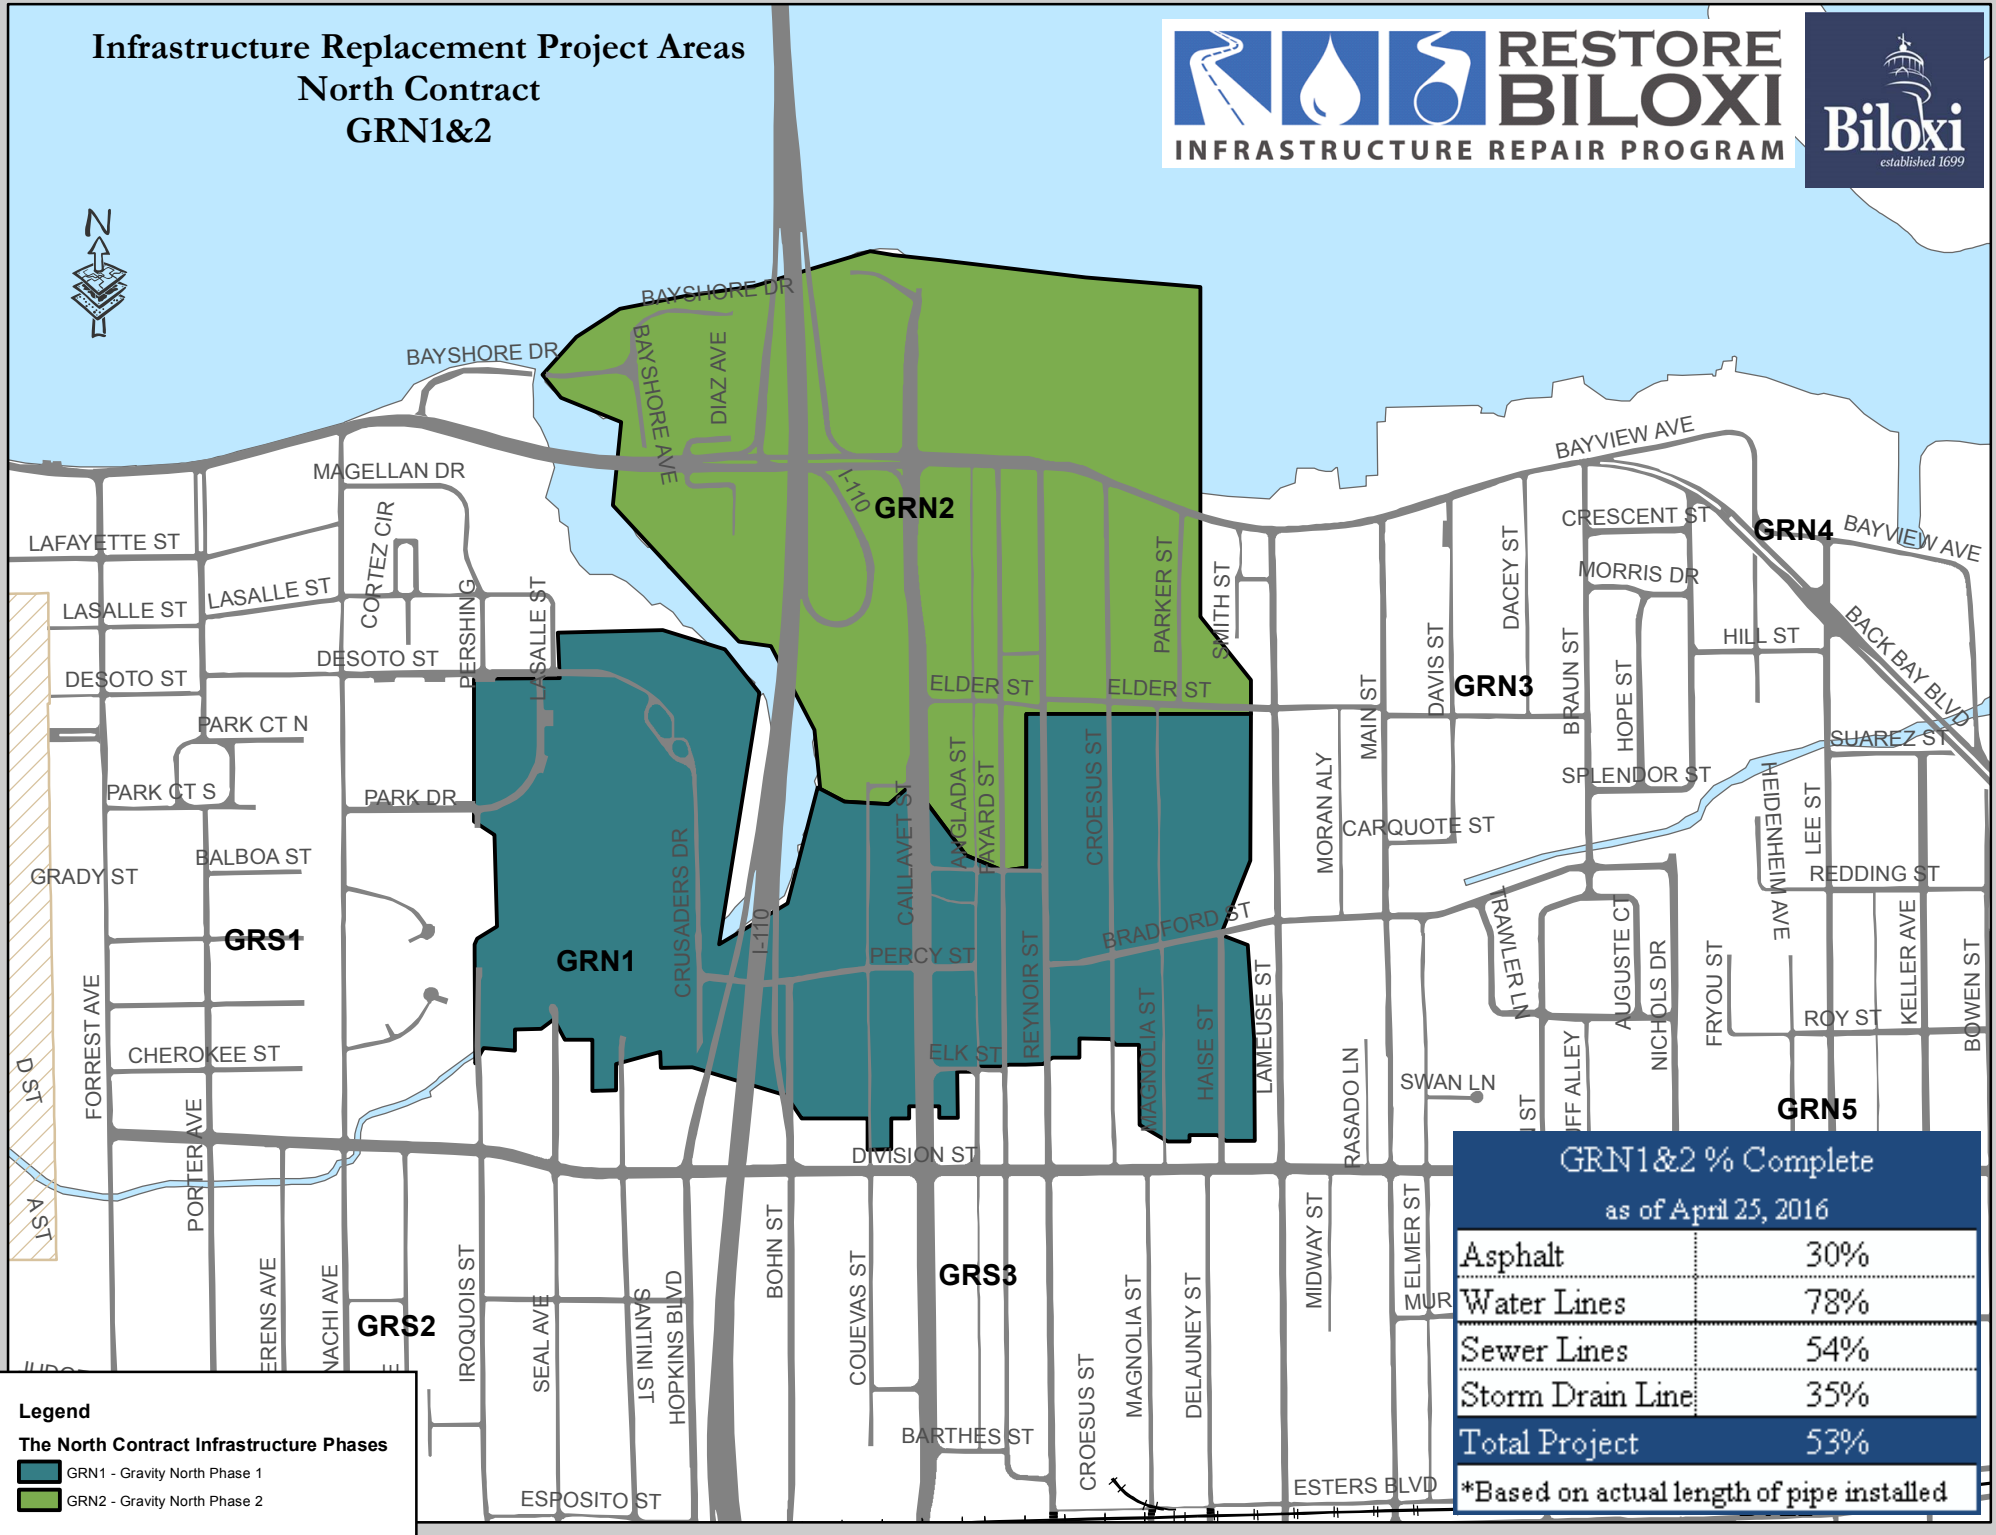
Infrastructure Replacement Project Areas
North Contract
GRN1&2

RESTORE BILOXI
INFRASTRUCTURE REPAIR PROGRAM

Biloxi
established 1699

N

BAYSHORE DR
BAYSHORE DR
BAYSHORE AVE
DIAZ AVE
I-110
GRN2
MAGELLAN DR
LAFAYETTE ST
LASALLE ST
LASALLE ST
CORTEZ CIR
PERSHING
LASALLE ST
DESOTO ST
DESOTO ST
PARK CT N
PARK CT S
PARK DR
GRADY ST
BALBOA ST
GRS1
CHEROKEE ST
FORREST AVE
PORTER AVE
D ST
A ST
PARKER ST
SMITH ST
ELDER ST
ELDER ST
BAYVIEW AVE
CRESCENT ST
GRN4
BAYVIEW AVE
MORRIS DR
DACEY ST
HILL ST
BACK BAY BLVD
DAVIS ST
GRN3
BRAUN ST
HOPE ST
MAIN ST
SUAREZ ST
SPLENDOR ST
MORAN ALY
CARQUOTE ST
HEIDENHEIM AVE
LEE ST
REDDING ST
GRN1
CRUSADERS DR
I-110
CAILLAVET ST
LAGLADA ST
BAYARD ST
CROESUS ST
BRADFORD ST
PERCY ST
REYNOIR ST
ELK ST
MAGNOLIA ST
HAISE ST
LAMEUSE ST
TRAWLER LN
AUGUSTE CT
NICHOLS DR
FRYOU ST
KELLER AVE
BOWEN ST
ROY ST
RASADO LN
SWAN LN
GRN5
DIVISION ST
ERENS AVE
NACHI AVE
GRS2
IROQUOIS ST
SEAL AVE
SANTINI ST
HOPKINS BLVD
BOHN ST
COUEVAS ST
GRS3
CROESUS ST
MAGNOLIA ST
DELAUNEY ST
MIDWAY ST
ELMER ST
MUR
BARTHES ST
ESPOSITO ST
ESTERS BLVD

GRN1&2 % Complete
as of April 25, 2016

| Asphalt | 30% |
|---|---|
| Water Lines | 78% |
| Sewer Lines | 54% |
| Storm Drain Line | 35% |
| Total Project | 53% |

*Based on actual length of pipe installed

Legend
The North Contract Infrastructure Phases
GRN1 - Gravity North Phase 1
GRN2 - Gravity North Phase 2